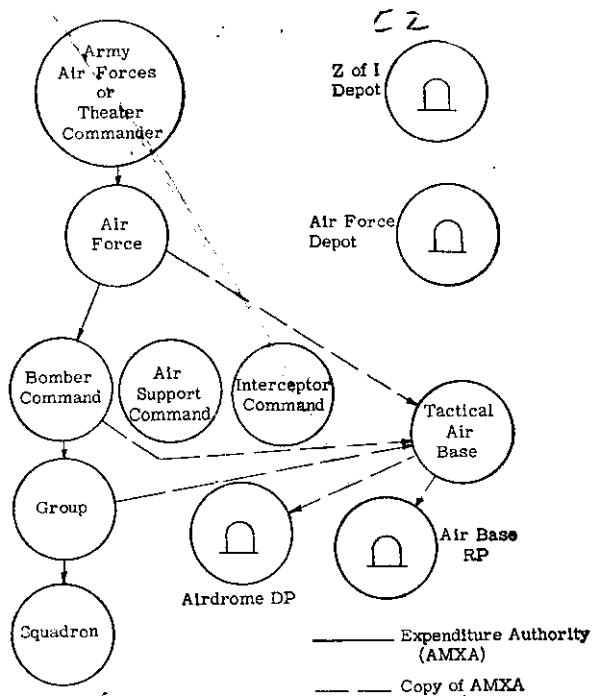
C2

Army Air Forces or Theater Commander

Z of I Depot

Air Force

Air Force Depot

Bomber Command

Air Support Command

Interceptor Command

Tactical Air Base

Group

Airdrome DP

Air Base RP

Squadron

Expenditure Authority (AMXA)

Copy of AMXA